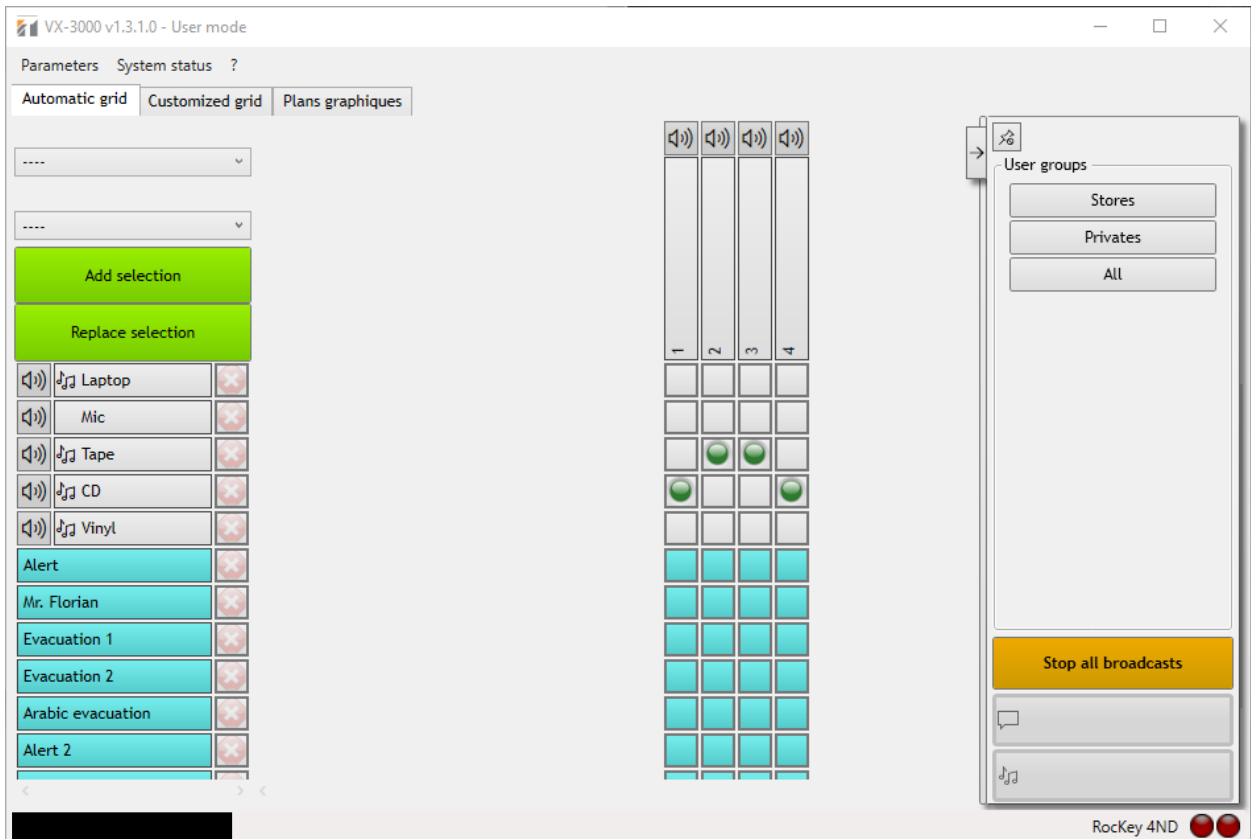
VX-3000 v1.3.1.0 - User mode

Parameters System status ?

Automatic grid | Customized grid | Plans graphiques

----

----

Add selection

Replace selection

Laptop

Mic

Tape

CD

Vinyl

Alert

Mr. Florian

Evacuation 1

Evacuation 2

Arabic evacuation

Alert 2

1 2 3 4

User groups

Stores

Privates

All

Stop all broadcasts

RocKey 4ND